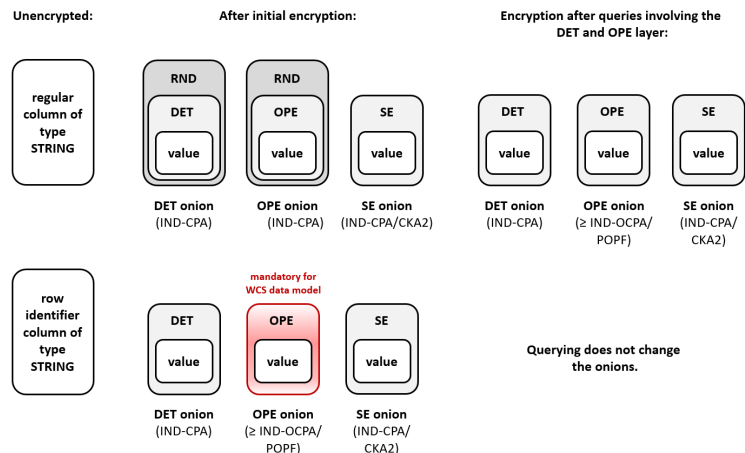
Unencrypted:

After initial encryption:

Encryption after queries involving the DET and OPE layer:

regular column of type STRING

RND
DET
value

DET onion (IND-CPA)

RND
OPE
value

OPE onion (IND-CPA)

SE
value

SE onion (IND-CPA/CKA2)

DET
value

DET onion (IND-CPA)

OPE
value

OPE onion (≥ IND-OCPA/ POPF)

SE
value

SE onion (IND-CPA/ CKA2)

row identifier column of type STRING

DET
value

DET onion (IND-CPA)

mandatory for WCS data model

OPE
value

OPE onion (≥ IND-OCPA/ POPF)

SE
value

SE onion (IND-CPA/ CKA2)

Querying does not change the onions.